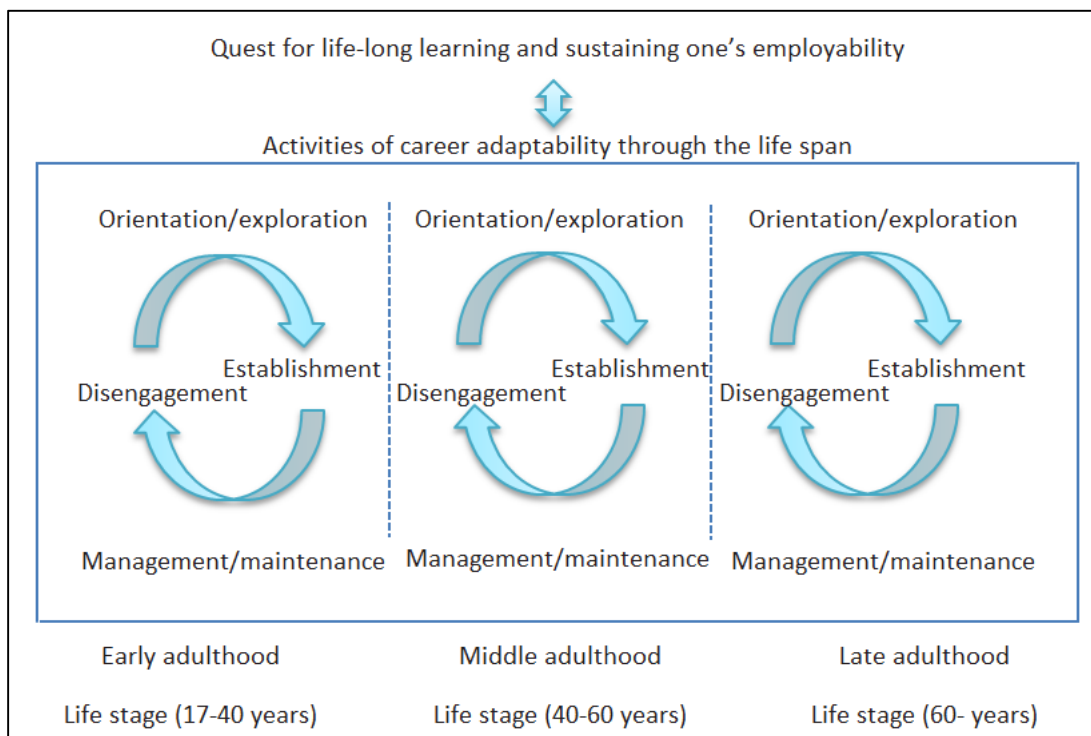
Quest for life-long learning and sustaining one's employability

Activities of career adaptability through the life span

Orientation/exploration

Establishment

Disengagement

Management/maintenance

Orientation/exploration

Establishment

Disengagement

Management/maintenance

Orientation/exploration

Establishment

Disengagement

Management/maintenance

Early adulthood

Life stage (17-40 years)

Middle adulthood

Life stage (40-60 years)

Late adulthood

Life stage (60- years)